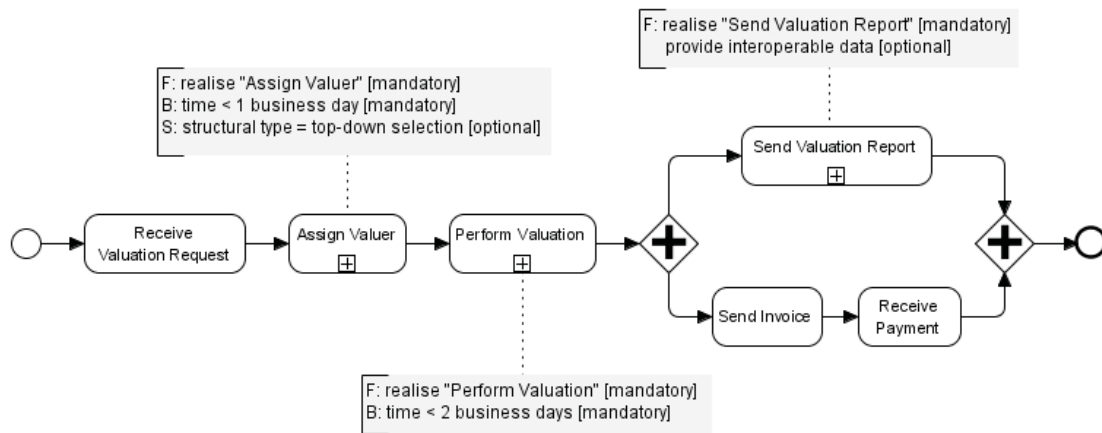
F: realise "Send Valuation Report" [mandatory]
provide interoperable data [optional]

F: realise "Assign Valuer" [mandatory]
B: time < 1 business day [mandatory]
S: structural type = top-down selection [optional]

Send Valuation Report

Receive Valuation Request

Assign Valuer

Perform Valuation

Send Invoice

Receive Payment

F: realise "Perform Valuation" [mandatory]
B: time < 2 business days [mandatory]